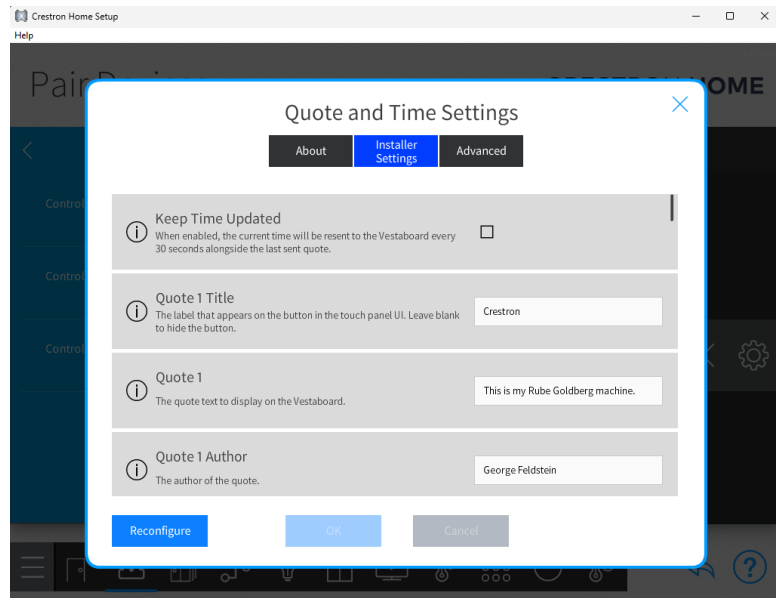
Crestron Home Setup
Help

Pair Devices

CRESTRON HOME

Control

Control

Control

Quote and Time Settings

About | Installer Settings | Advanced

Keep Time Updated
When enabled, the current time will be resent to the Vestaboard every 30 seconds alongside the last sent quote.

Quote 1 Title
The label that appears on the button in the touch panel UI. Leave blank to hide the button.
Crestron

Quote 1
The quote text to display on the Vestaboard.
This is my Rube Goldberg machine.

Quote 1 Author
The author of the quote.
George Feldstein

Reconfigure
OK
Cancel